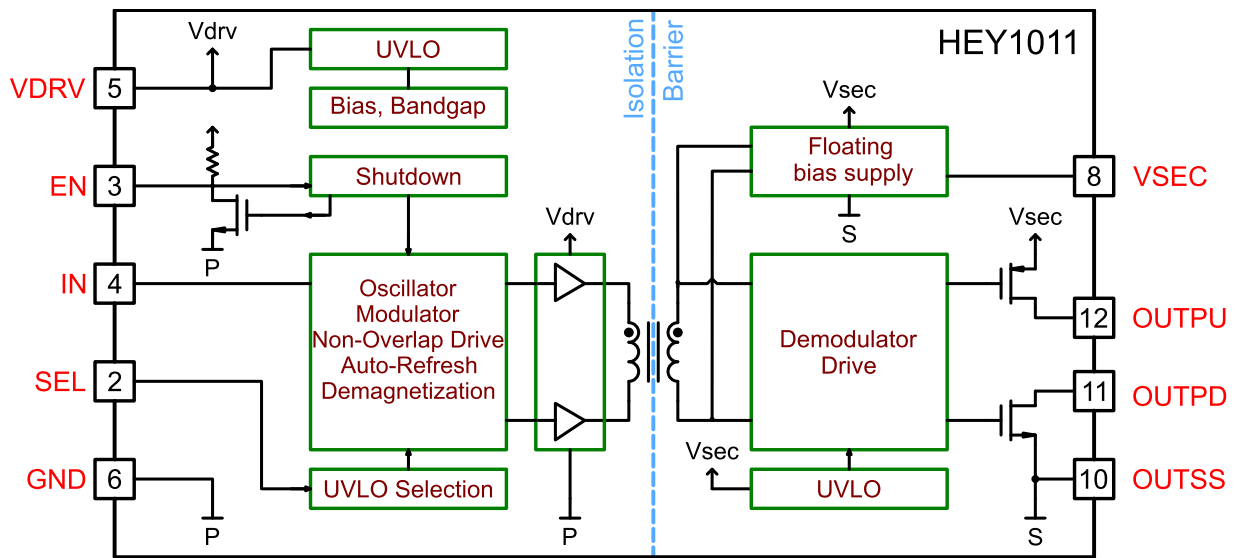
HEY1011

Isolation Barrier

VDRV 5
EN 3
IN 4
SEL 2
GND 6

Vdrv
UVLO
Bias, Bandgap
Shutdown
P
Oscillator Modulator Non-Overlap Drive Auto-Refresh Demagnetization
UVLO Selection
P
Vdrv
P

Vsec
Floating bias supply
S
Vsec
Demodulator Drive
Vsec
UVLO
S

8 VSEC
12 OUTPU
11 OUTPD
10 OUTSS